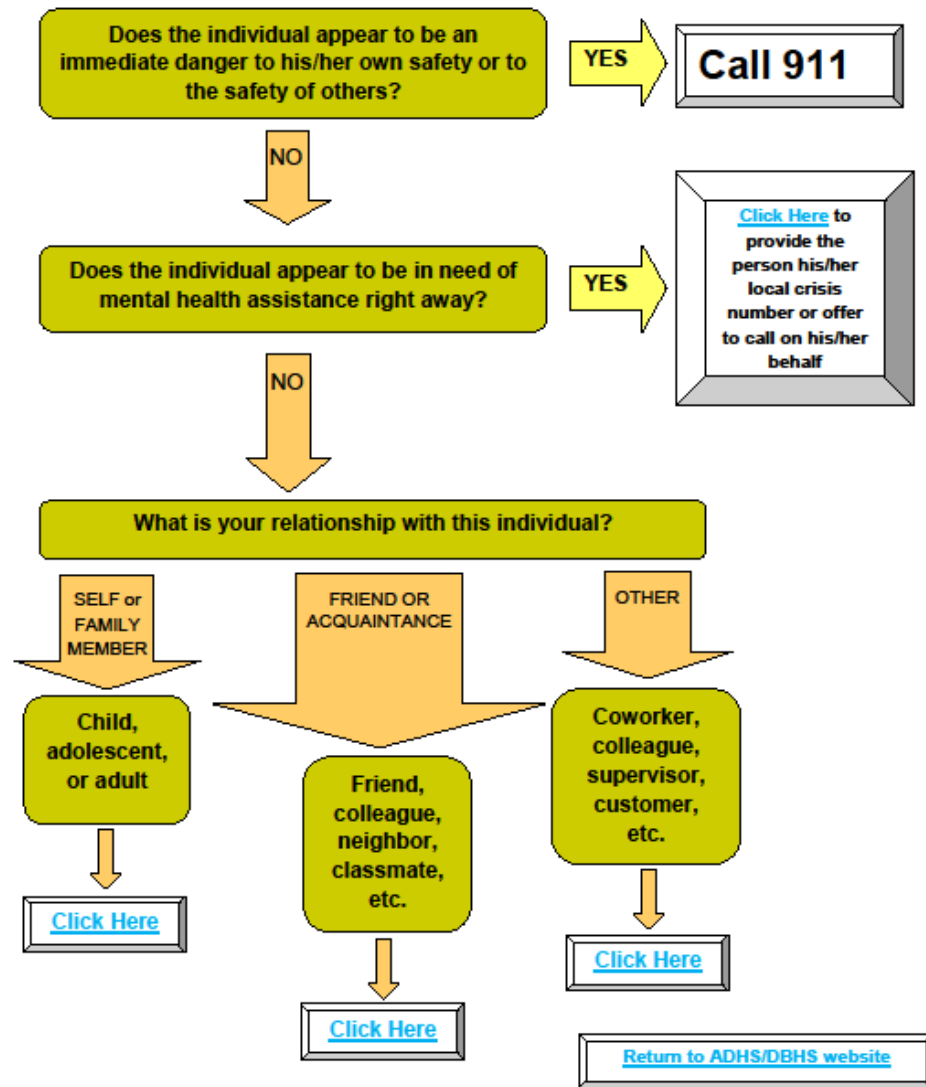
Does the individual appear to be an immediate danger to his/her own safety or to the safety of others?

YES

Call 911

NO

Does the individual appear to be in need of mental health assistance right away?

YES

Click Here to provide the person his/her local crisis number or offer to call on his/her behalf

NO

What is your relationship with this individual?

SELF or FAMILY MEMBER

FRIEND OR ACQUAINTANCE

OTHER

Child, adolescent, or adult

Friend, colleague, neighbor, classmate, etc.

Coworker, colleague, supervisor, customer, etc.

Click Here

Click Here

Click Here

Return to ADHS/DBHS website